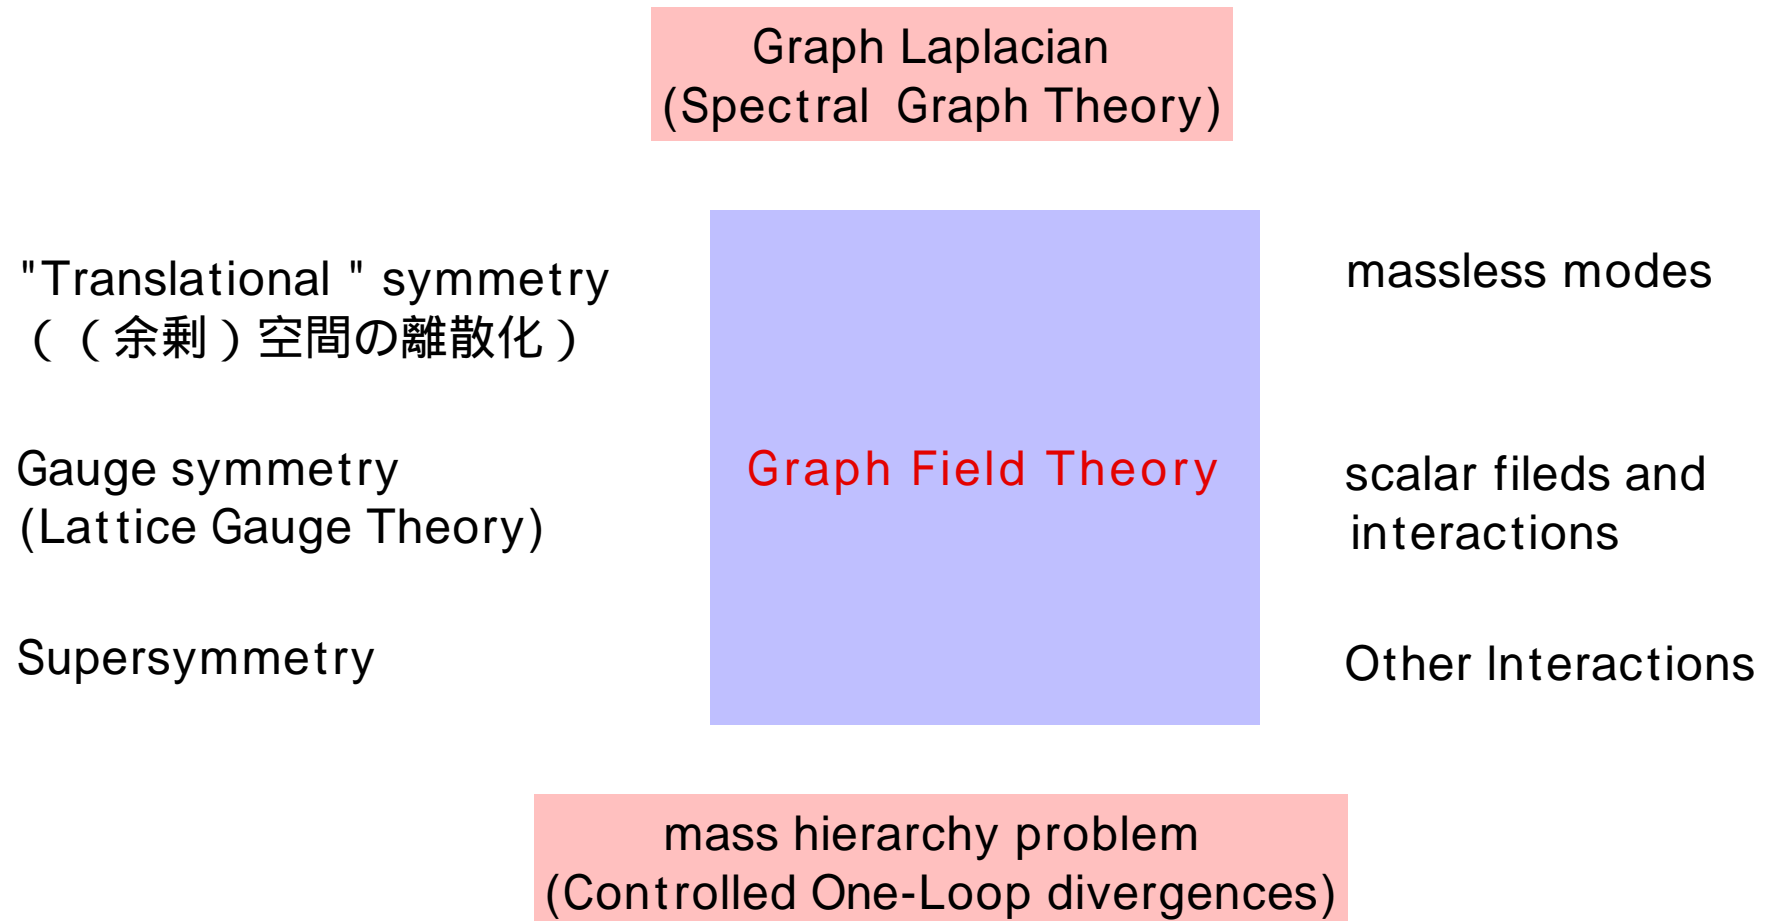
Graph Laplacian
(Spectral Graph Theory)

"Translational " symmetry
((余剰)空間の離散化)

Gauge symmetry
(Lattice Gauge Theory)

Supersymmetry

Graph Field Theory

massless modes

scalar fileds and interactions

Other Interactions

mass hierarchy problem
(Controlled One-Loop divergences)